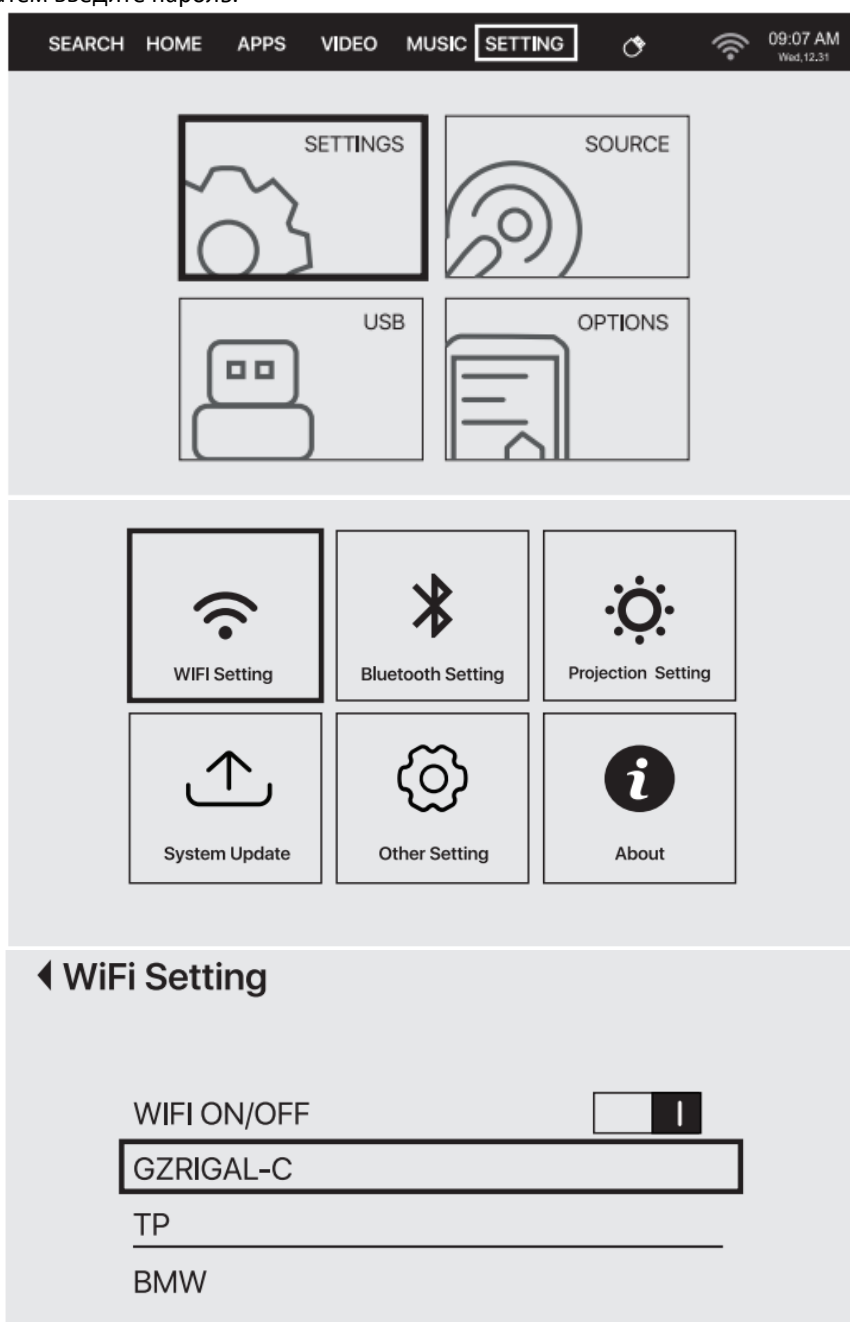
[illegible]

SEARCH HOME APPS VIDEO MUSIC SETTING

09:07 AM
Wed,12.31

SETTINGS
SOURCE
USB
OPTIONS

WIFI Setting
Bluetooth Setting
Projection Setting
System Update
Other Setting
About

WiFi Setting

WIFI ON/OFF
GZRIGAL-C
TP
BMW